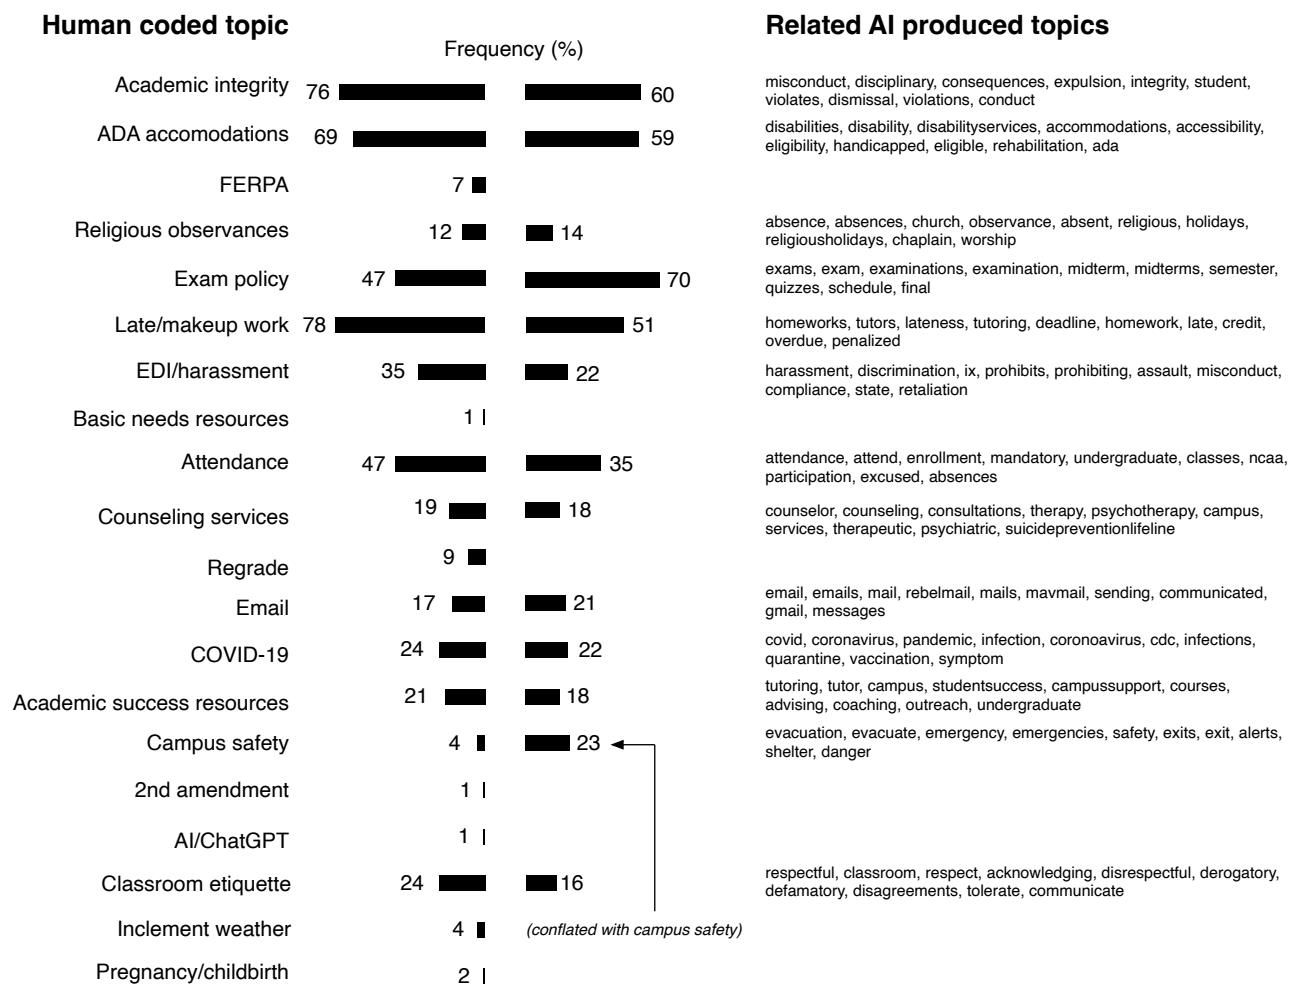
Human coded topic

Frequency (%)

Related AI produced topics

Academic integrity 76 60 misconduct, disciplinary, consequences, expulsion, integrity, student, violates, dismissal, violations, conduct

ADA accomodations 69 59 disabilities, disability, disabilityservices, accommodations, accessibility, eligibility, handicapped, eligible, rehabilitation, ada

FERPA 7

Religious observances 12 14 absence, absences, church, observance, absent, religious, holidays, religiousholidays, chaplain, worship

Exam policy 47 70 exams, exam, examinations, examination, midterm, midterms, semester, quizzes, schedule, final

Late/makeup work 78 51 homeworks, tutors, lateness, tutoring, deadline, homework, late, credit, overdue, penalized

EDI/harassment 35 22 harassment, discrimination, ix, prohibits, prohibiting, assault, misconduct, compliance, state, retaliation

Basic needs resources 1

Attendance 47 35 attendance, attend, enrollment, mandatory, undergraduate, classes, ncaa, participation, excused, absences

Counseling services 19 18 counselor, counseling, consultations, therapy, psychotherapy, campus, services, therapeutic, psychiatric, suicidepreventionlifeline

Regrade 9

Email 17 21 email, emails, mail, rebelmail, mails, mavmail, sending, communicated, gmail, messages

COVID-19 24 22 covid, coronavirus, pandemic, infection, coronoavirus, cdc, infections, quarantine, vaccination, symptom

Academic success resources 21 18 tutoring, tutor, campus, studentsuccess, campussupport, courses, advising, coaching, outreach, undergraduate

Campus safety 4 23 evacuation, evacuate, emergency, emergencies, safety, exits, exit, alerts, shelter, danger

2nd amendment 1

AI/ChatGPT 1

Classroom etiquette 24 16 respectful, classroom, respect, acknowledging, disrespectful, derogatory, defamatory, disagreements, tolerate, communicate

Inclement weather 4 (conflated with campus safety)

Pregnancy/childbirth 2